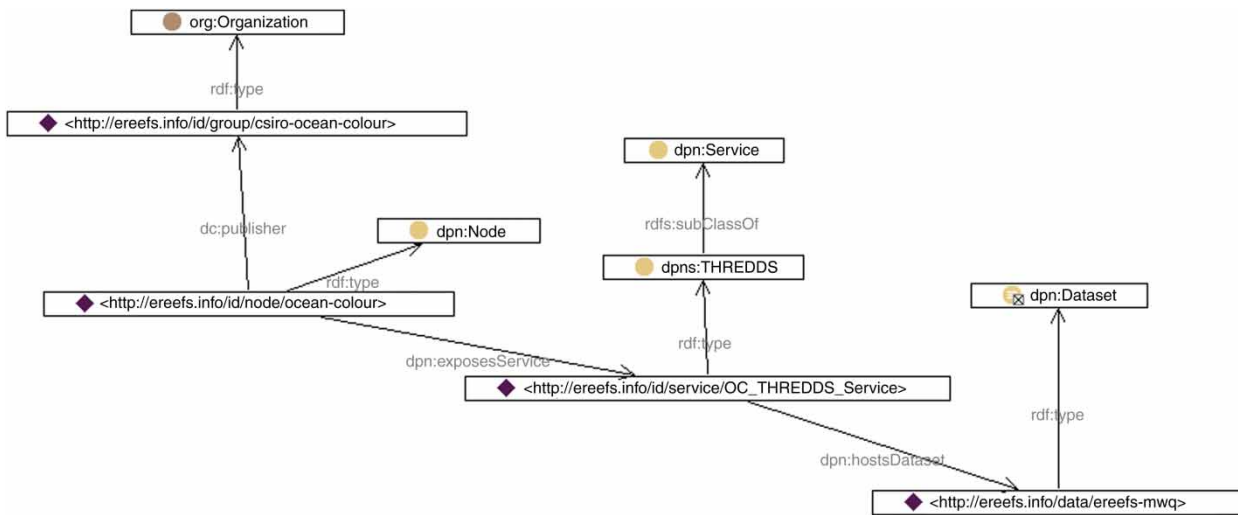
org:Organization

rdf:type

<http://ereefs.info/id/group/csiro-ocean-colour>

dpn:Service

rdfs:subClassOf

dc:publisher

dpn:Node

rdf:type

dpns:THREDDS

<http://ereefs.info/id/node/ocean-colour>

dpn:Dataset

rdf:type

dpn:exposesService

<http://ereefs.info/id/service/OC_THREDDS_Service>

rdf:type

dpn:hostsDataset

<http://ereefs.info/data/ereefs-mwq>